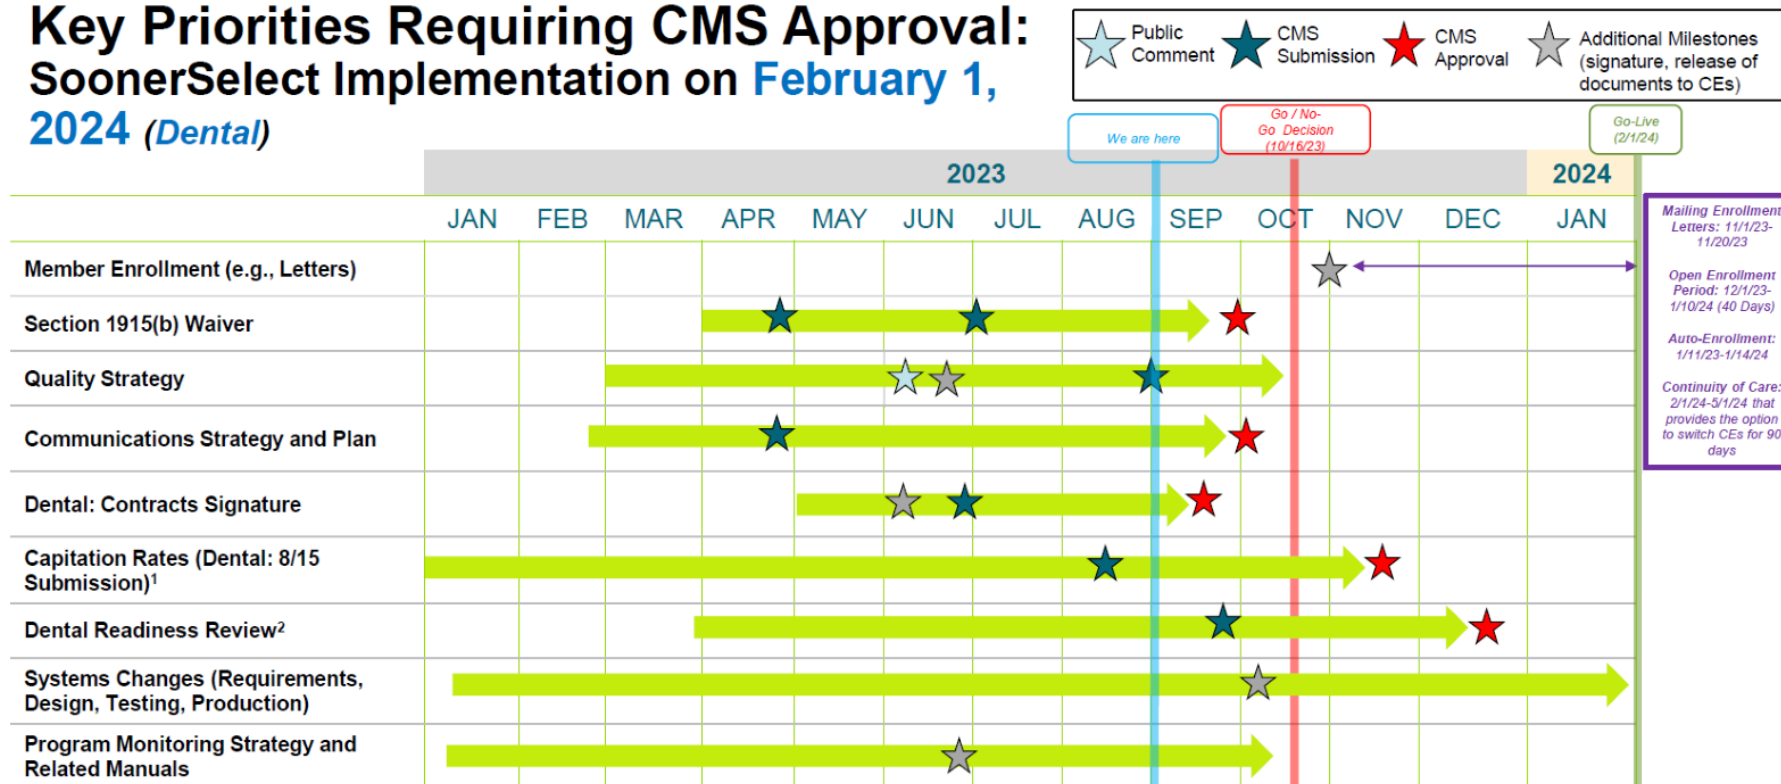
Key Priorities Requiring CMS Approval: SoonerSelect Implementation on February 1, 2024 (Dental)

Public Comment
CMS Submission
CMS Approval
Additional Milestones (signature, release of documents to CEs)

We are here

Go / No-Go Decision (10/16/23)

Go-Live (2/1/24)

2023

2024

JAN FEB MAR APR MAY JUN JUL AUG SEP OCT NOV DEC JAN

Member Enrollment (e.g., Letters)

Section 1915(b) Waiver

Quality Strategy

Communications Strategy and Plan

Dental: Contracts Signature

Capitation Rates (Dental: 8/15 Submission)$^1$

Dental Readiness Review$^2$

Systems Changes (Requirements, Design, Testing, Production)

Program Monitoring Strategy and Related Manuals

Mailing Enrollment Letters: 11/1/23-11/20/23

Open Enrollment Period: 12/1/23-1/10/24 (40 Days)

Auto-Enrollment: 1/11/23-1/14/24

Continuity of Care: 2/1/24-5/1/24 that provides the option to switch CEs for 90 days